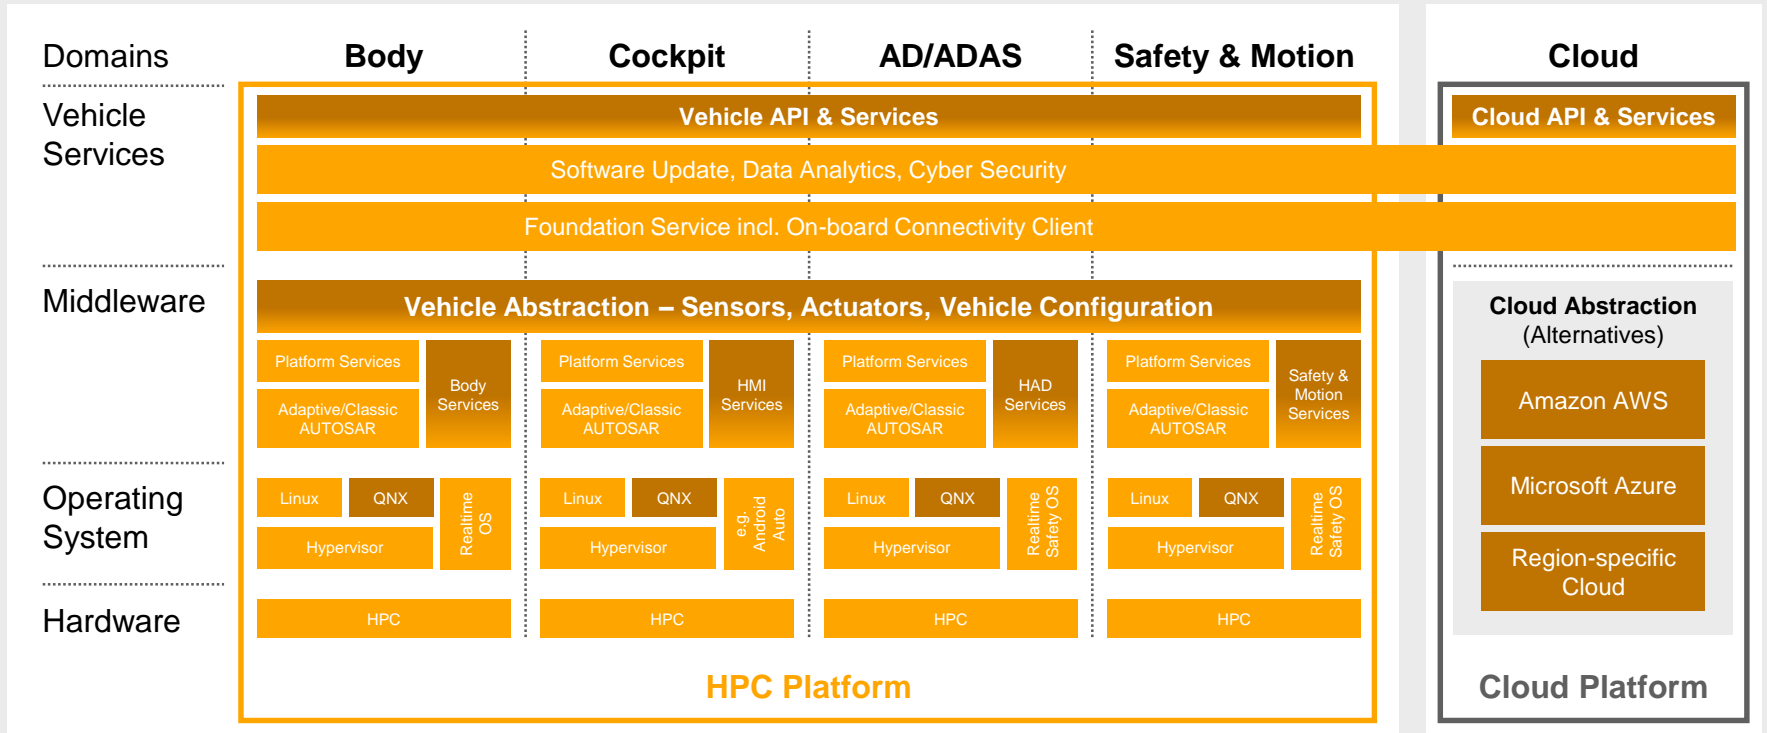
Domains

Body

Cockpit

AD/ADAS

Safety & Motion

Cloud

Vehicle Services

Vehicle API & Services

Cloud API & Services

Software Update, Data Analytics, Cyber Security

Foundation Service incl. On-board Connectivity Client

Middleware

Vehicle Abstraction – Sensors, Actuators, Vehicle Configuration

Cloud Abstraction (Alternatives)

Platform Services

Adaptive/Classic AUTOSAR

Body Services

Platform Services

Adaptive/Classic AUTOSAR

HMI Services

Platform Services

Adaptive/Classic AUTOSAR

HAD Services

Platform Services

Adaptive/Classic AUTOSAR

Safety & Motion Services

Amazon AWS

Microsoft Azure

Region-specific Cloud

Operating System

Linux

QNX

Hypervisor

Realtime OS

Linux

QNX

Hypervisor

e.g. Android Auto

Linux

QNX

Hypervisor

Realtime Safety OS

Linux

QNX

Hypervisor

Realtime Safety OS

Hardware

HPC

HPC

HPC

HPC

HPC Platform

Cloud Platform